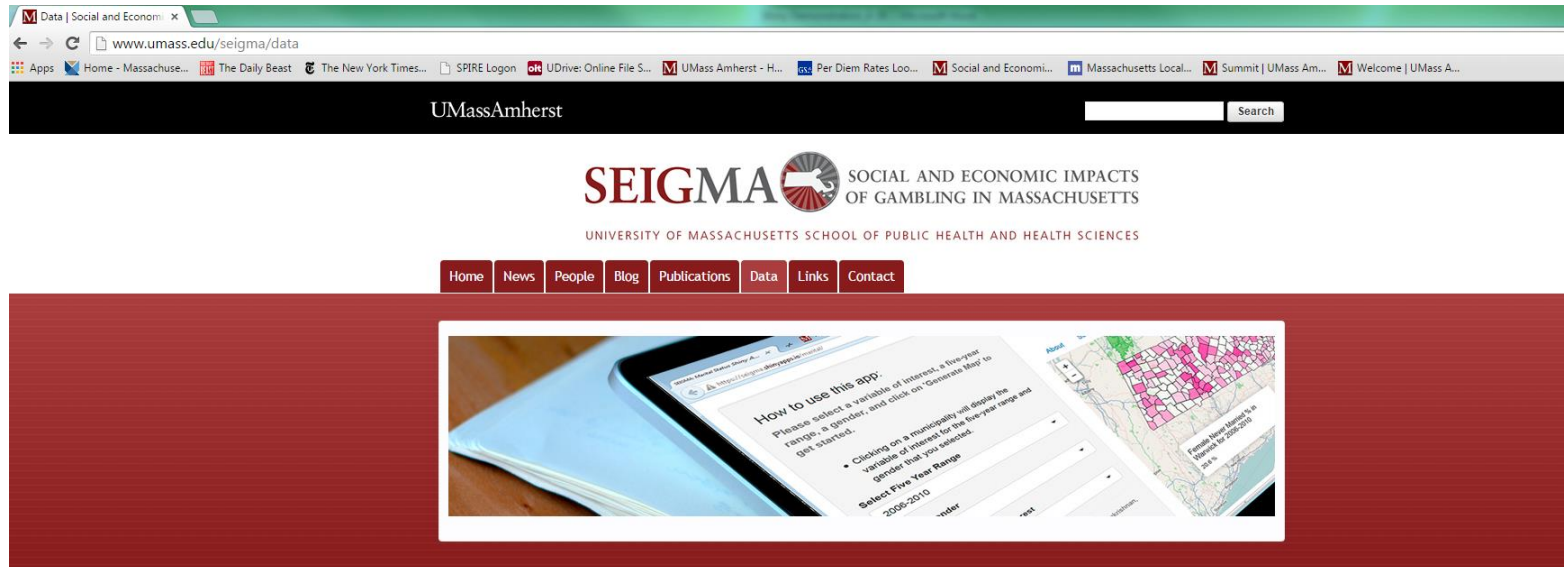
Data | Social and Econom ×

www.umass.edu/seigma/data

Apps Home - Massachuse... The Daily Beast The New York Times... SPIRE Logon UDrive: Online File S... UMass Amherst - H... Per Diem Rates Loo... Social and Economi... Massachusetts Local... Summit | UMass Am... Welcome | UMass A...

UMassAmherst

Search

SEIGMA SOCIAL AND ECONOMIC IMPACTS OF GAMBLING IN MASSACHUSETTS

UNIVERSITY OF MASSACHUSETTS SCHOOL OF PUBLIC HEALTH AND HEALTH SCIENCES

Home News People Blog Publications Data Links Contact

How to use this app:

Please select a variable of interest, a five-year range, a gender, and click on 'Generate Map' to get started.

• Clicking on a municipality will display the variable of interest for the five-year range and gender that you selected.

Select Five Year Range

2006-2010

About

Female Never Married % in Warwick for 2006-2010

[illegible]